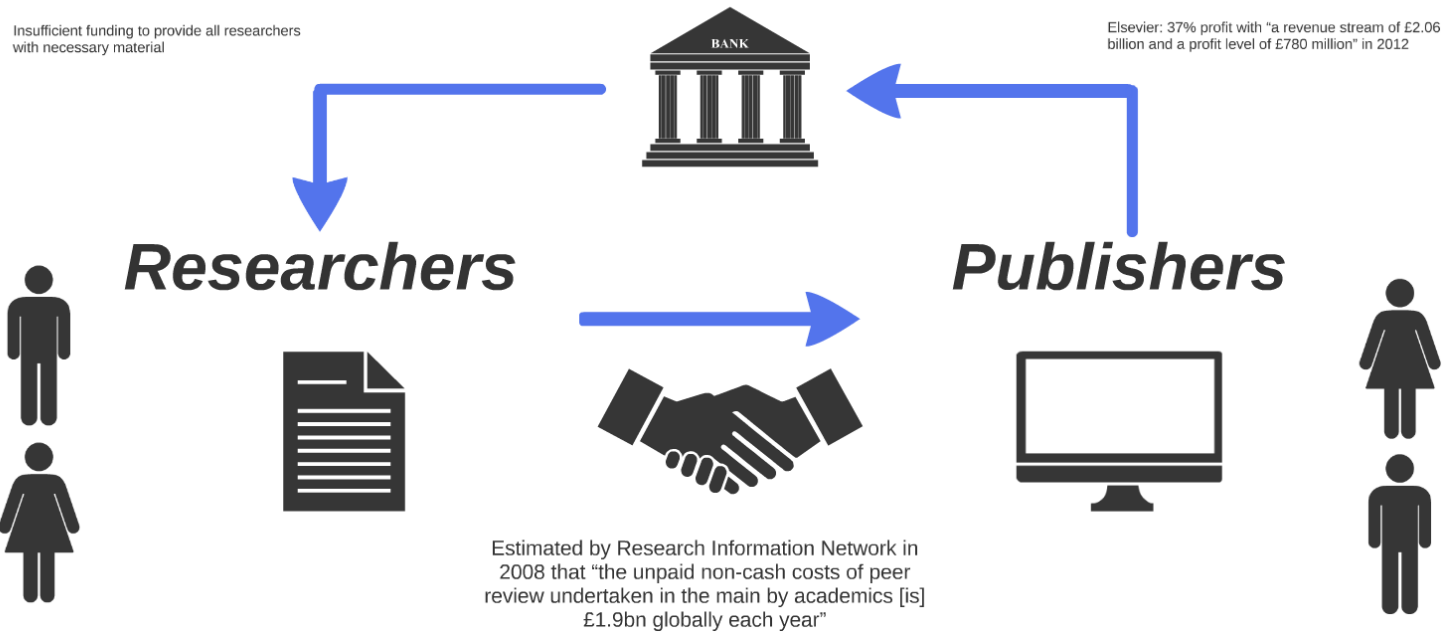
Insufficient funding to provide all researchers with necessary material

BANK

Elsevier: 37% profit with "a revenue stream of £2.06 billion and a profit level of £780 million" in 2012

Researchers

Publishers

Estimated by Research Information Network in 2008 that "the unpaid non-cash costs of peer review undertaken in the main by academics [is] £1.9bn globally each year"